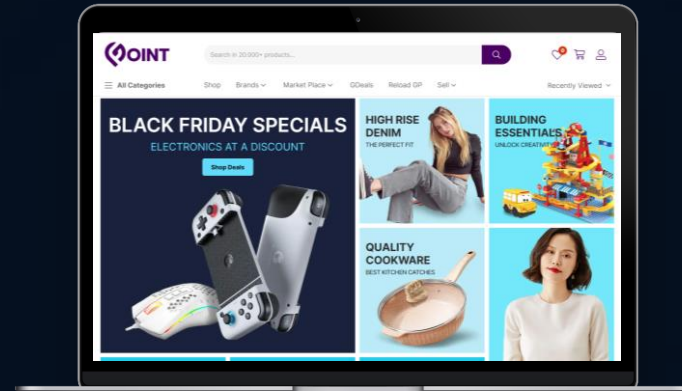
GOINT

Search in 20,000+ products...

All Categories Shop Brands Market Place GDeals Reload GP Sell Recently Viewed

BLACK FRIDAY SPECIALS
ELECTRONICS AT A DISCOUNT
Shop Deals

HIGH RISE DENIM
THE PERFECT FIT

BUILDING ESSENTIALS
UNLOCK CREATIVITY

QUALITY COOKWARE
BEST KITCHEN CATCHES